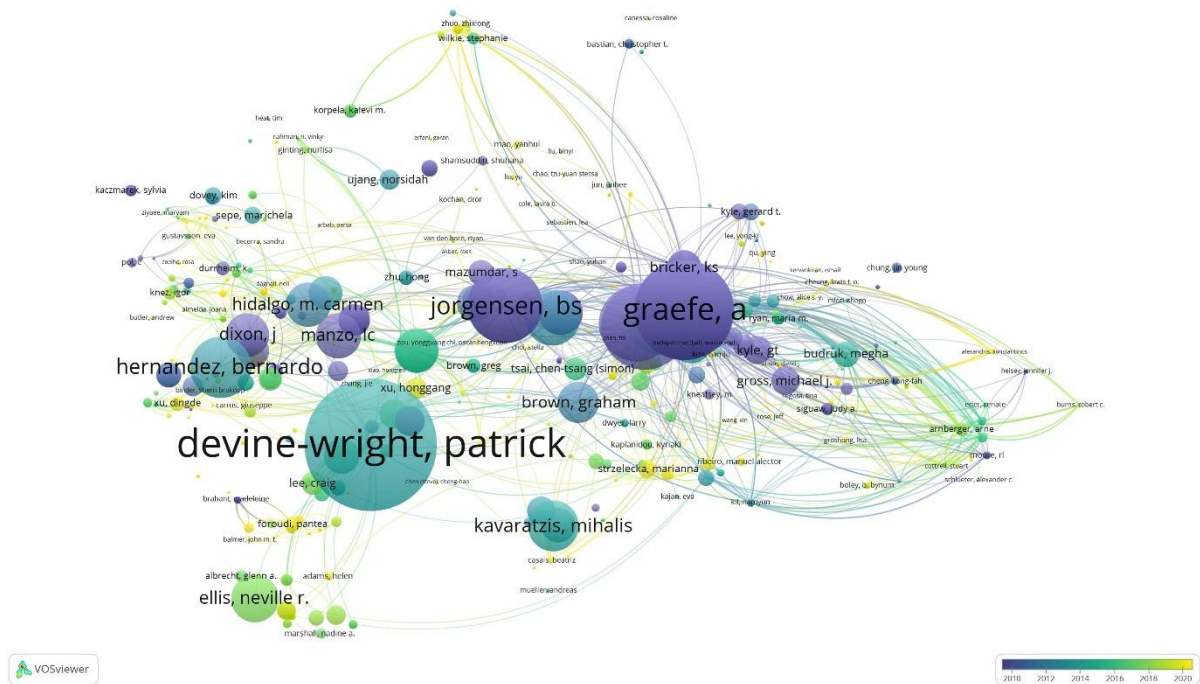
zhuo, zhixiong
canessa, rosaline
wilkie, stephanie
bastian, christopher t.
korpela, kalevi m.
heat, tim
rahman, n. vinky
ginting, nurlisa
erfani, ganzeh
mao, yanhui
shamsuddin, shuhana
liu, binyi
ujang, norsidah
chao, tzu-yuan stessa
jun, jinhee
kaczmarek, sylvia
dovey, kim
kochan, dror
cole, laura b.
sebastien, lea
kyle, gerard t.
sepe, marichela
lee, yong-ki
gustavsson, eva
becerra, sandra
qu, ying
van den boon, ryan
bricker, ks
chung, jin young
pol, e.
durrheim, k
zhu, hong
mazumdar, s
knez, igor
hidalgo, m. carmen
jorgensen, bs
graefe, a
almeida, joana
butler, andrew
ryan, maria m.
dixon, j
manzo, lc
kyle, gt
budruk, megha
hernandez, bernardo
brown, greg
tsai, chen-tsang (simon)
gross, michael j.
xu, honggang
cheng, tsang-fah
heisey, jennifer j.
xu, dingde
carrus, giuseppe
brown, graham
burns, robert c.
sigauw, judy a.
devine-wright, patrick
dwyer, larry
arnberger, arne
moore, rl
kaplanidou, kyriaki
ribeiro, manuel alector
strzelecka, marianna
cottrell, stuart
lee, craig
boley, b. bynum
brabant, madeleine
kajan, eva
foroudi, pantea
kavaratzis, mihalis
balmer, john m. t.
casais, beatriz
albrecht, glenn a.
adams, helen
mueller, andreas
ellis, neville r.
marshall, nadine a.
VOSviewer
2010 2012 2014 2016 2018 2020